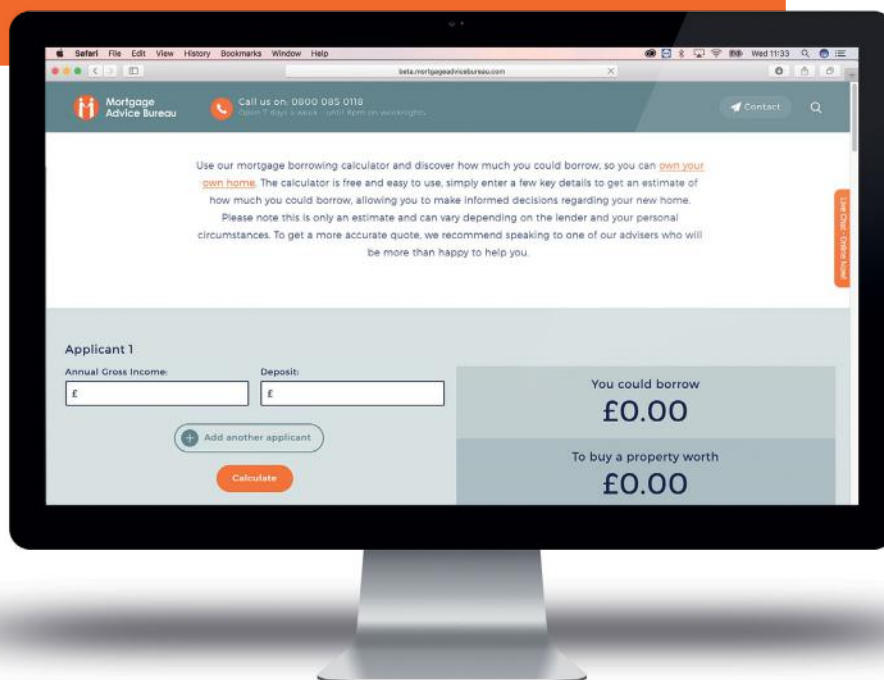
Safari File Edit View History Bookmarks Window Help

Wed 11:33

beta.mortgageadvicebureau.com

Mortgage Advice Bureau

Call us on: 0800 085 0118
Open 7 days a week - until 8pm on weeknights

Contact

Use our mortgage borrowing calculator and discover how much you could borrow, so you can own your own home. The calculator is free and easy to use, simply enter a few key details to get an estimate of how much you could borrow, allowing you to make informed decisions regarding your new home. Please note this is only an estimate and can vary depending on the lender and your personal circumstances. To get a more accurate quote, we recommend speaking to one of our advisers who will be more than happy to help you.

Live Chat - Online Now!

Applicant 1

Annual Gross Income:

Deposit:

£

£

Add another applicant

Calculate

You could borrow

£0.00

To buy a property worth

£0.00